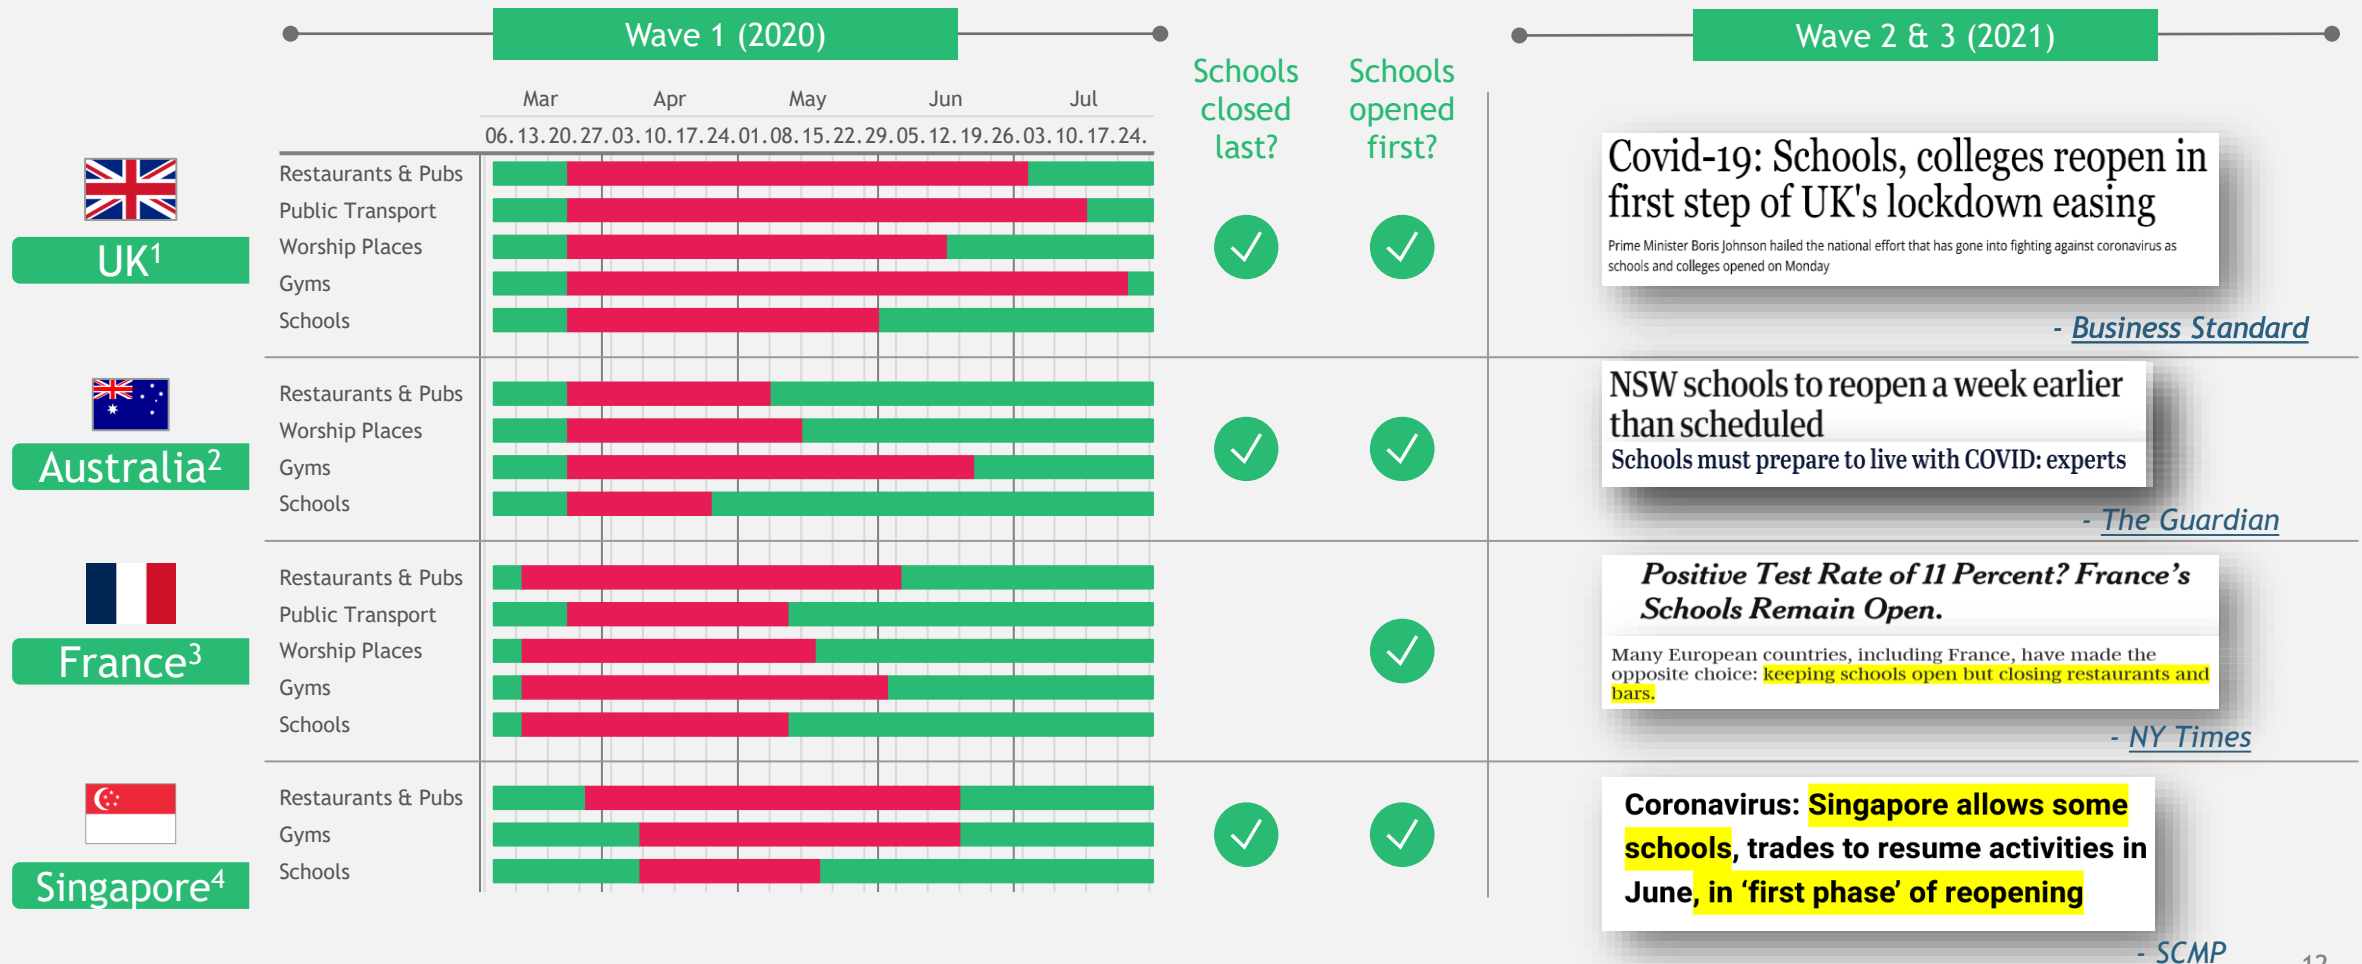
Wave 1 (2020)

Wave 2 & 3 (2021)

Schools closed last?

Schools opened first?

Mar Apr May Jun Jul

06. 13. 20. 27. 03. 10. 17. 24. 01. 08. 15. 22. 29. 05. 12. 19. 26. 03. 10. 17. 24.

UK$^1$

Restaurants & Pubs
Public Transport
Worship Places
Gyms
Schools

Covid-19: Schools, colleges reopen in first step of UK's lockdown easing

Prime Minister Boris Johnson hailed the national effort that has gone into fighting against coronavirus as schools and colleges opened on Monday

- Business Standard

Australia$^2$

Restaurants & Pubs
Worship Places
Gyms
Schools

NSW schools to reopen a week earlier than scheduled

Schools must prepare to live with COVID: experts

- The Guardian

France$^3$

Restaurants & Pubs
Public Transport
Worship Places
Gyms
Schools

Positive Test Rate of 11 Percent? France's Schools Remain Open.

Many European countries, including France, have made the opposite choice: keeping schools open but closing restaurants and bars.

- NY Times

Singapore$^4$

Restaurants & Pubs
Gyms
Schools

Coronavirus: Singapore allows some schools, trades to resume activities in June, in 'first phase' of reopening

- SCMP

12